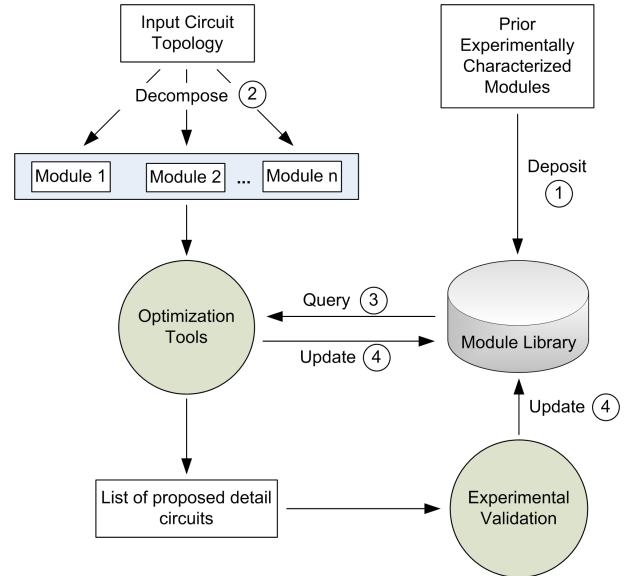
Input Circuit Topology

Decompose 2

Module 1

Module 2

...

Module n

Prior Experimentally Characterized Modules

Deposit 1

Optimization Tools

Query 3

Update 4

Module Library

Update 4

List of proposed detail circuits

Experimental Validation